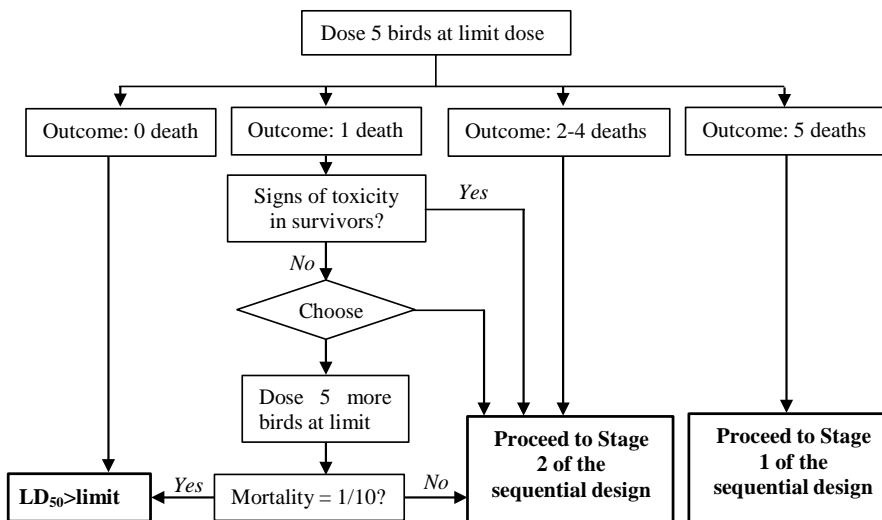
Dose 5 birds at limit dose

Outcome: 0 death

Outcome: 1 death

Outcome: 2-4 deaths

Outcome: 5 deaths

Signs of toxicity in survivors?

Yes

No

Choose

Dose 5 more birds at limit

Proceed to Stage 2 of the sequential design

Proceed to Stage 1 of the sequential design

$LD_{50}$>limit

Yes

Mortality = 1/10?

No